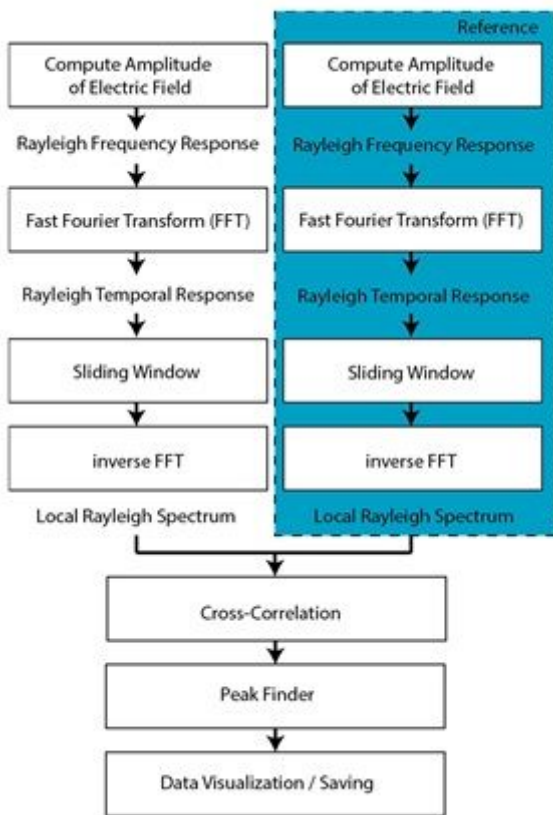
Compute Amplitude of Electric Field

Rayleigh Frequency Response

Fast Fourier Transform (FFT)

Rayleigh Temporal Response

Sliding Window

inverse FFT

Local Rayleigh Spectrum

Reference

Compute Amplitude of Electric Field

Rayleigh Frequency Response

Fast Fourier Transform (FFT)

Rayleigh Temporal Response

Sliding Window

inverse FFT

Local Rayleigh Spectrum

Cross-Correlation

Peak Finder

Data Visualization / Saving